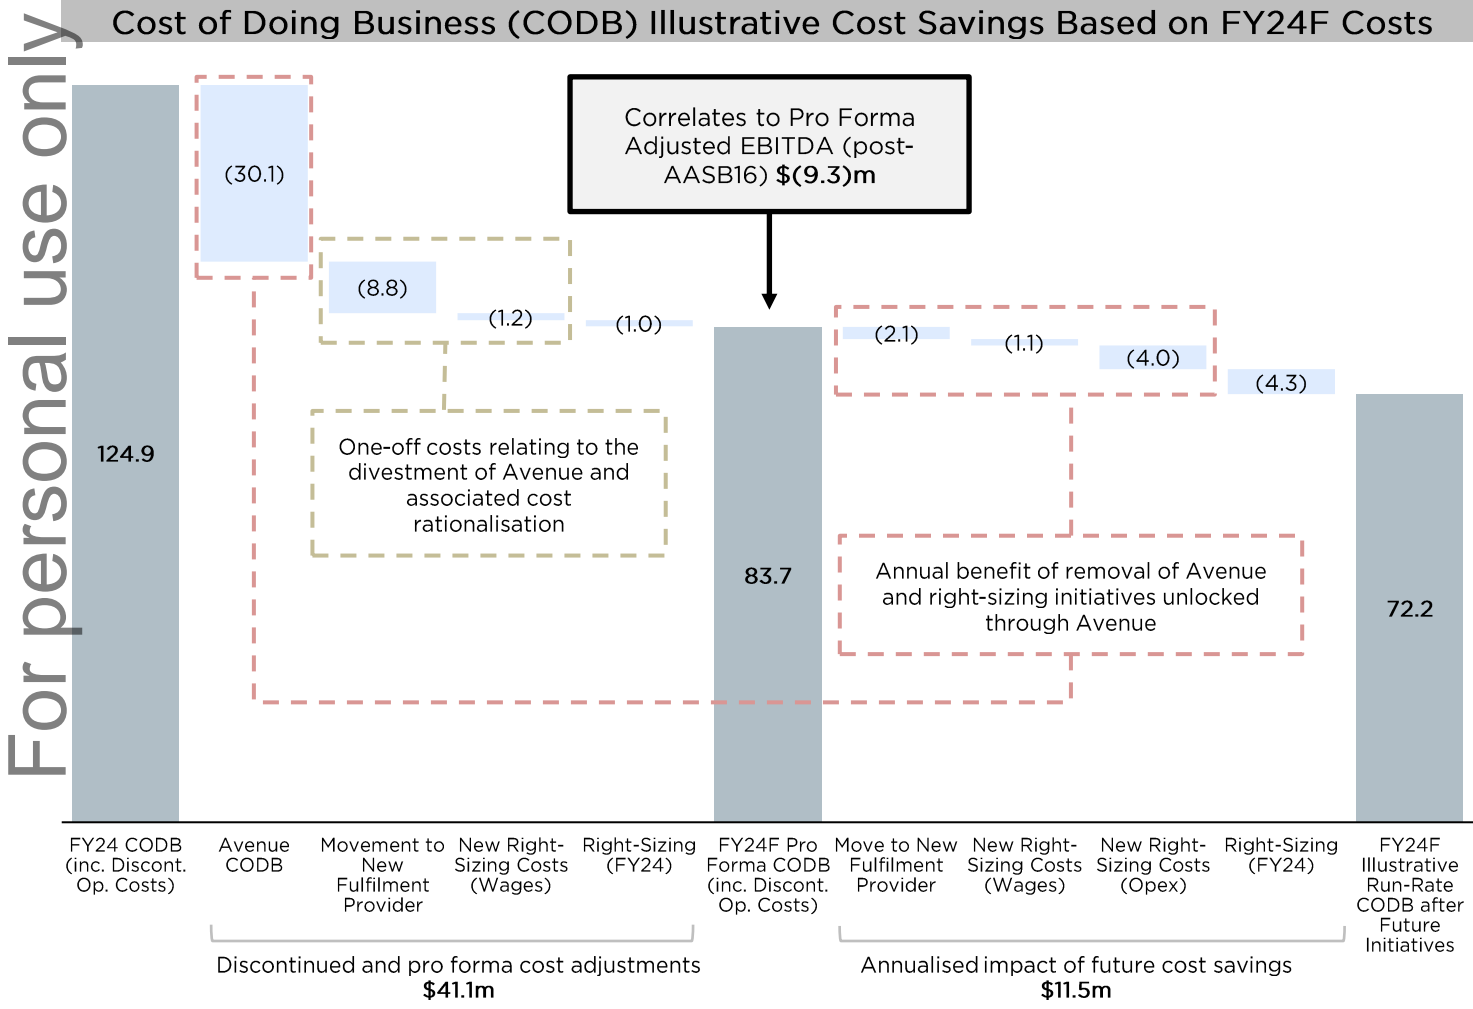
For personal use only

Cost of Doing Business (CODB) Illustrative Cost Savings Based on FY24F Costs

Correlates to Pro Forma Adjusted EBITDA (post-AASB16) $(9.3)m

124.9

(30.1)

(8.8)

(1.2)

(1.0)

83.7

(2.1)

(1.1)

(4.0)

(4.3)

72.2

One-off costs relating to the divestment of Avenue and associated cost rationalisation

Annual benefit of removal of Avenue and right-sizing initiatives unlocked through Avenue

FY24 CODB (inc. Discont. Op. Costs)

Avenue CODB

Movement to New Fulfilment Provider

New Right-Sizing Costs (Wages)

Right-Sizing (FY24)

FY24F Pro Forma CODB (inc. Discont. Op. Costs)

Move to New Fulfilment Provider

New Right-Sizing Costs (Wages)

New Right-Sizing Costs (Opex)

Right-Sizing (FY24)

FY24F Illustrative Run-Rate CODB after Future Initiatives

Discontinued and pro forma cost adjustments
$41.1m

Annualised impact of future cost savings
$11.5m